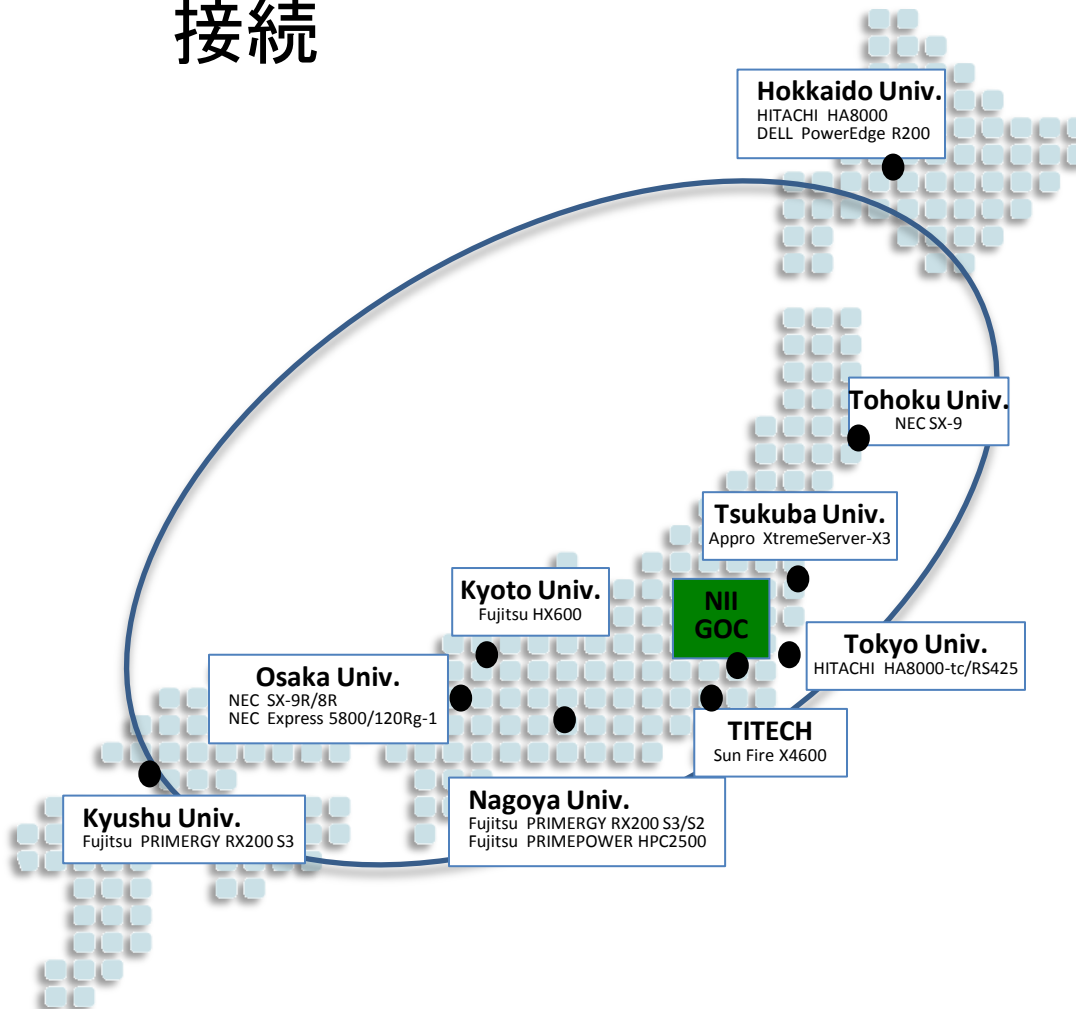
接続

Hokkaido Univ.
HITACHI HA8000
DELL PowerEdge R200

Tohoku Univ.
NEC SX-9

Tsukuba Univ.
Appro XtremeServer-X3

Kyoto Univ.
Fujitsu HX600

NII
GOC

Tokyo Univ.
HITACHI HA8000-tc/RS425

Osaka Univ.
NEC SX-9R/8R
NEC Express 5800/120Rg-1

TITECH
Sun Fire X4600

Kyushu Univ.
Fujitsu PRIMERGY RX200 S3

Nagoya Univ.
Fujitsu PRIMERGY RX200 S3/S2
Fujitsu PRIMEPOWER HPC2500